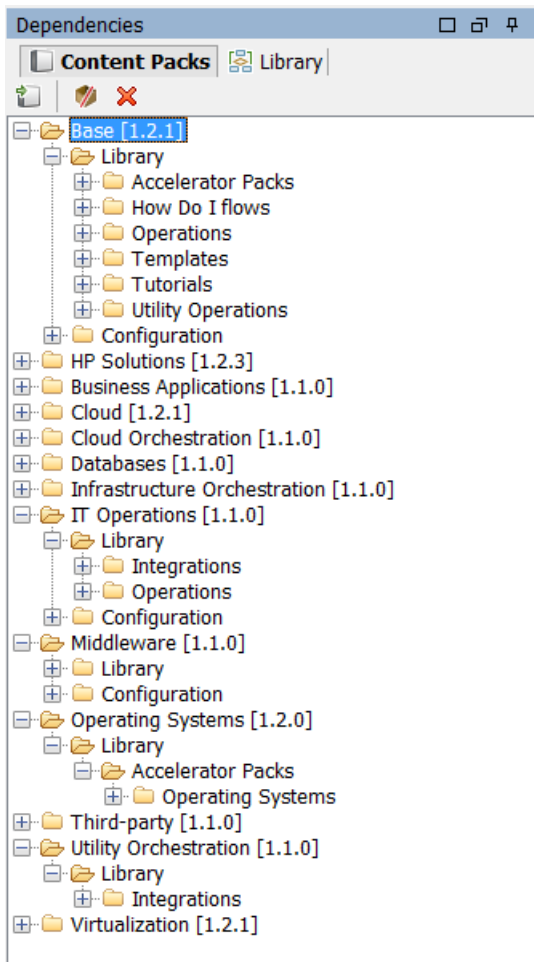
Dependencies

Content Packs | Library

Base [1.2.1]
Library
Accelerator Packs
How Do I flows
Operations
Templates
Tutorials
Utility Operations
Configuration
HP Solutions [1.2.3]
Business Applications [1.1.0]
Cloud [1.2.1]
Cloud Orchestration [1.1.0]
Databases [1.1.0]
Infrastructure Orchestration [1.1.0]
IT Operations [1.1.0]
Library
Integrations
Operations
Configuration
Middleware [1.1.0]
Library
Configuration
Operating Systems [1.2.0]
Library
Accelerator Packs
Operating Systems
Third-party [1.1.0]
Utility Orchestration [1.1.0]
Library
Integrations
Virtualization [1.2.1]